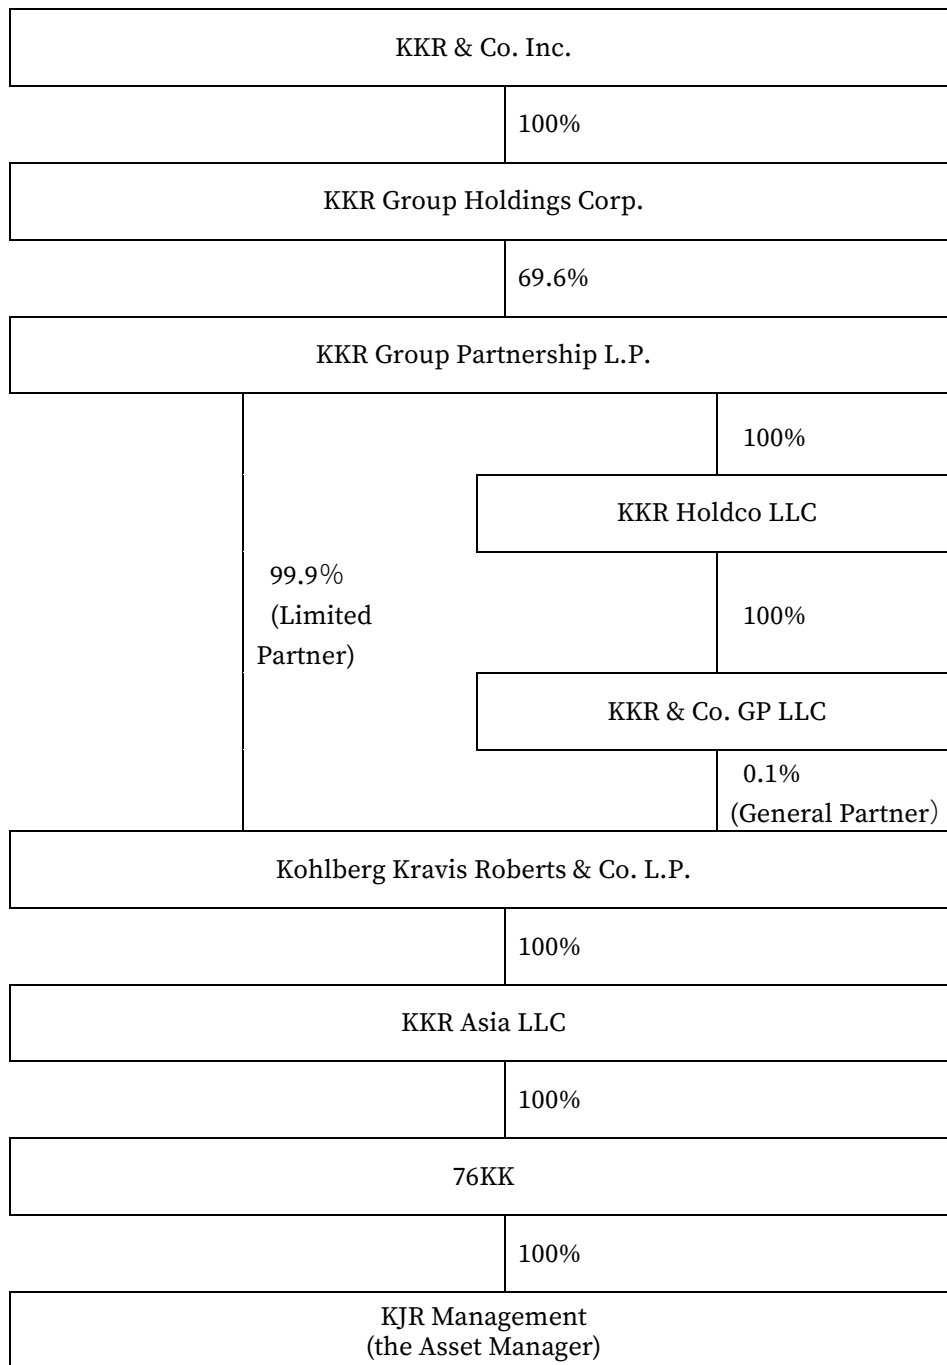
KKR & Co. Inc.

100%

KKR Group Holdings Corp.

69.6%

KKR Group Partnership L.P.

100%

KKR Holdco LLC

99.9% (Limited Partner)

100%

KKR & Co. GP LLC

0.1% (General Partner)

Kohlberg Kravis Roberts & Co. L.P.

100%

KKR Asia LLC

100%

76KK

100%

KJR Management (the Asset Manager)